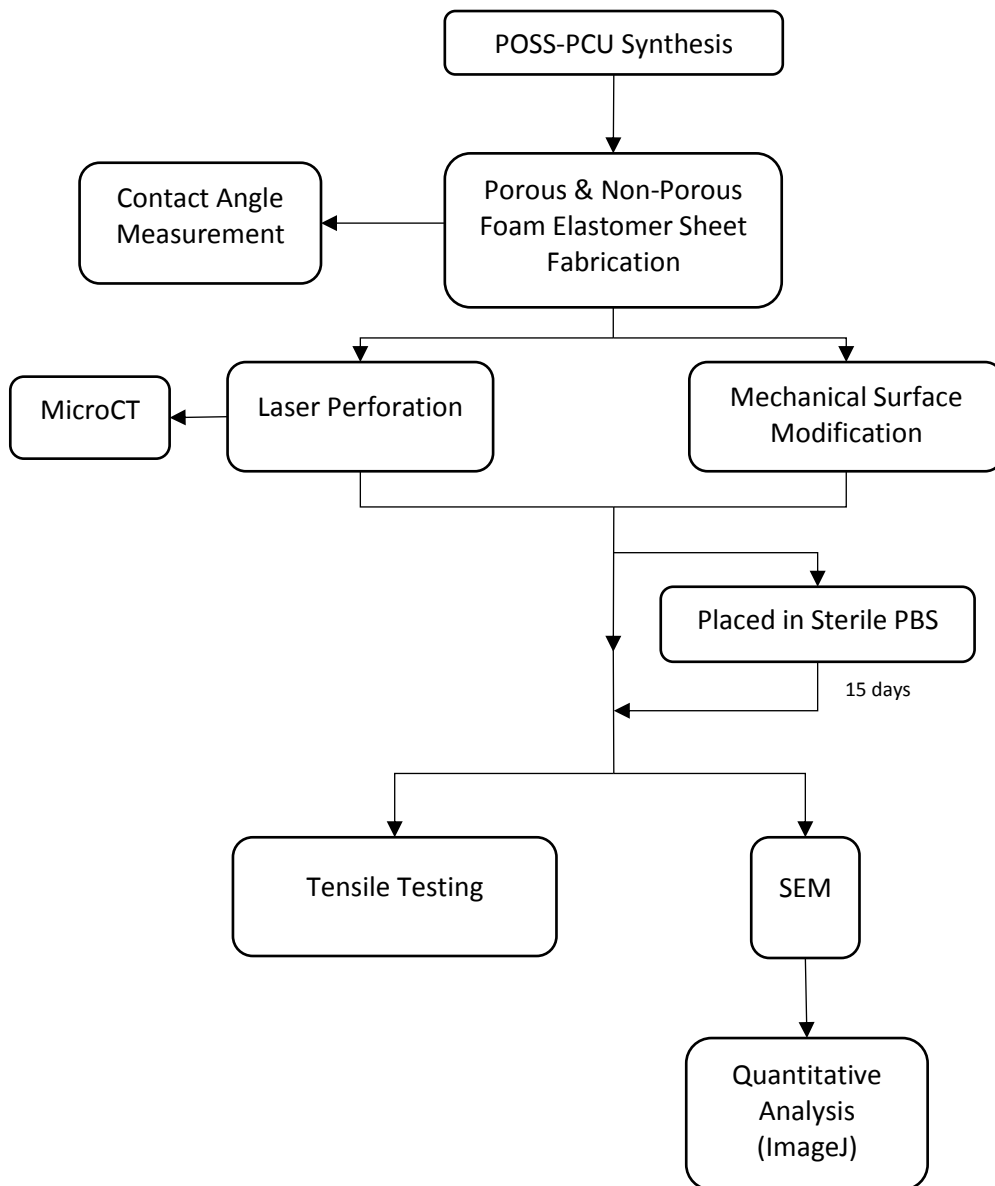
POSS-PCU Synthesis

Contact Angle Measurement

Porous & Non-Porous Foam Elastomer Sheet Fabrication

MicroCT

Laser Perforation

Mechanical Surface Modification

Placed in Sterile PBS

15 days

Tensile Testing

SEM

Quantitative Analysis (ImageJ)